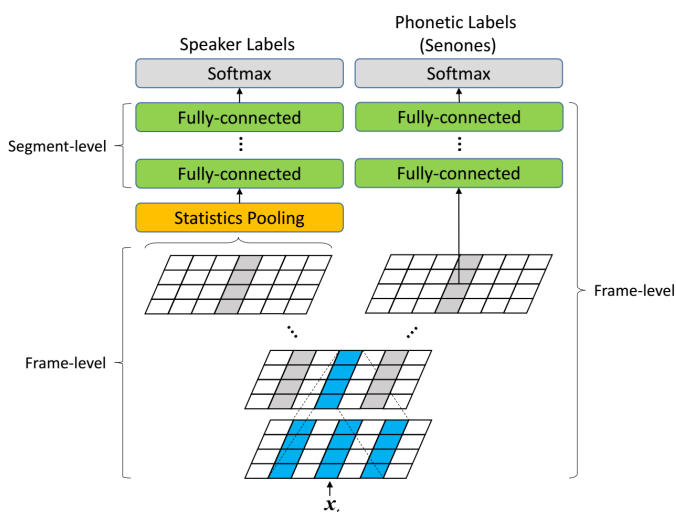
Speaker Labels

Phonetic Labels (Senones)

Softmax

Softmax

Fully-connected

Fully-connected

⋮

⋮

Fully-connected

Fully-connected

Segment-level

Statistics Pooling

Frame-level

Frame-level

$\boldsymbol{x}_t$